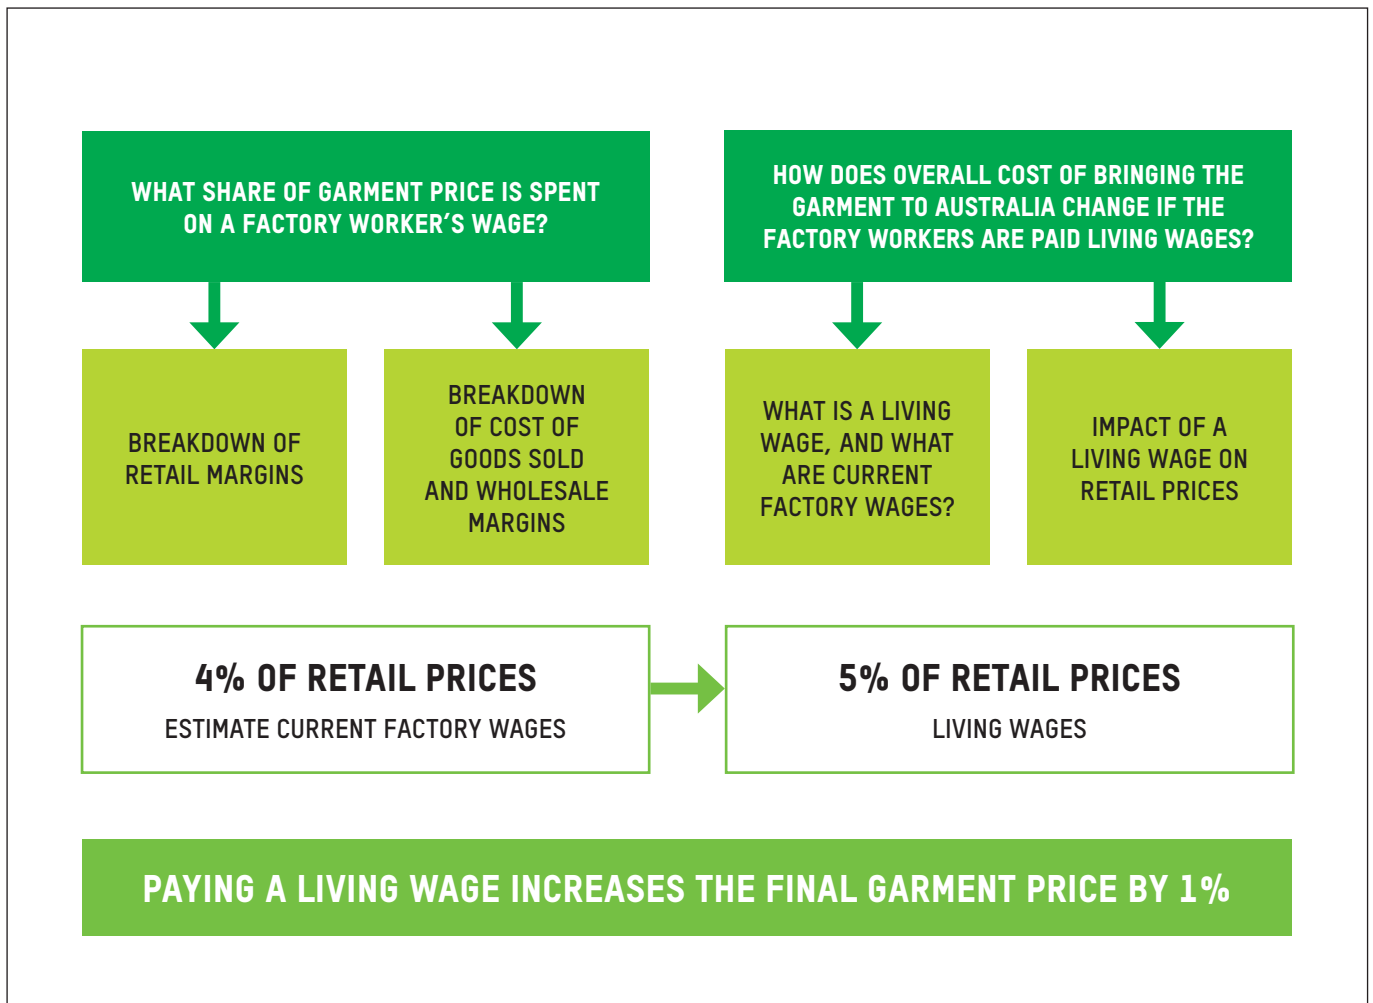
WHAT SHARE OF GARMENT PRICE IS SPENT ON A FACTORY WORKER'S WAGE?

HOW DOES OVERALL COST OF BRINGING THE GARMENT TO AUSTRALIA CHANGE IF THE FACTORY WORKERS ARE PAID LIVING WAGES?

BREAKDOWN OF RETAIL MARGINS

BREAKDOWN OF COST OF GOODS SOLD AND WHOLESALE MARGINS

WHAT IS A LIVING WAGE, AND WHAT ARE CURRENT FACTORY WAGES?

IMPACT OF A LIVING WAGE ON RETAIL PRICES

4% OF RETAIL PRICES

ESTIMATE CURRENT FACTORY WAGES

5% OF RETAIL PRICES

LIVING WAGES

PAYING A LIVING WAGE INCREASES THE FINAL GARMENT PRICE BY 1%